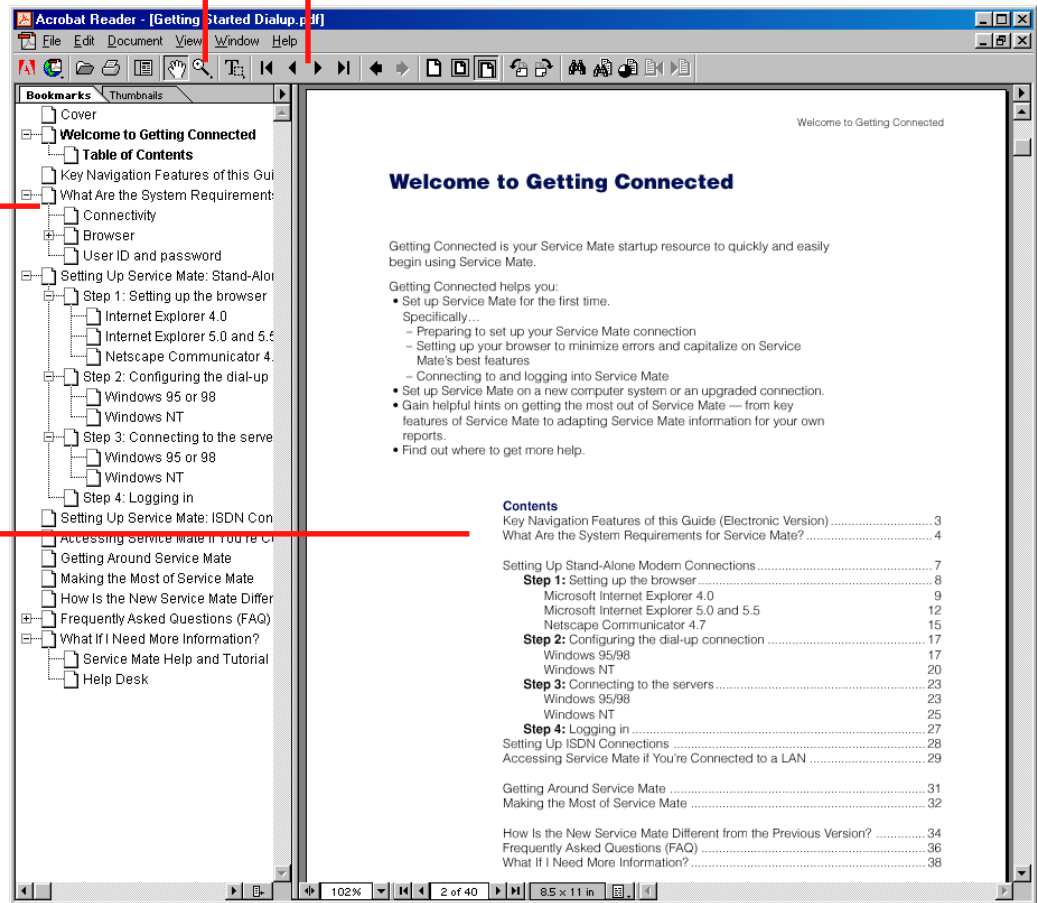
Acrobat Reader - [Getting Started Dialup.pdf]

File Edit Document View Window Help

Bookmarks Thumbnails

Cover
Welcome to Getting Connected
Table of Contents
Key Navigation Features of this Gui
What Are the System Requirements
Connectivity
Browser
User ID and password
Setting Up Service Mate: Stand-Alo
Step 1: Setting up the browser
Internet Explorer 4.0
Internet Explorer 5.0 and 5.5
Netscape Communicator 4.
Step 2: Configuring the dial-up
Windows 95 or 98
Windows NT
Step 3: Connecting to the serve
Windows 95 or 98
Windows NT
Step 4: Logging in
Setting Up Service Mate: ISDN Con
Accessing Service Mate if You're Co
Getting Around Service Mate
Making the Most of Service Mate
How Is the New Service Mate Differ
Frequently Asked Questions (FAQ)
What If I Need More Information?
Service Mate Help and Tutorial
Help Desk

Welcome to Getting Connected

Welcome to Getting Connected

Getting Connected is your Service Mate startup resource to quickly and easily begin using Service Mate.

Getting Connected helps you:
• Set up Service Mate for the first time.
Specifically…
– Preparing to set up your Service Mate connection
– Setting up your browser to minimize errors and capitalize on Service Mate's best features
– Connecting to and logging into Service Mate
• Set up Service Mate on a new computer system or an upgraded connection.
• Gain helpful hints on getting the most out of Service Mate — from key features of Service Mate to adapting Service Mate information for your own reports.
• Find out where to get more help.

Contents
Key Navigation Features of this Guide (Electronic Version) .......... 3
What Are the System Requirements for Service Mate? .......... 4

Setting Up Stand-Alone Modem Connections .......... 7
Step 1: Setting up the browser .......... 8
Microsoft Internet Explorer 4.0 9
Microsoft Internet Explorer 5.0 and 5.5 12
Netscape Communicator 4.7 15
Step 2: Configuring the dial-up connection .......... 17
Windows 95/98 17
Windows NT 20
Step 3: Connecting to the servers .......... 23
Windows 95/98 23
Windows NT 25
Step 4: Logging in .......... 27
Setting Up ISDN Connections .......... 28
Accessing Service Mate if You're Connected to a LAN .......... 29

Getting Around Service Mate .......... 31
Making the Most of Service Mate .......... 32

How Is the New Service Mate Different from the Previous Version? .......... 34
Frequently Asked Questions (FAQ) .......... 36
What If I Need More Information? .......... 38

102% 2 of 40 8.5 x 11 in